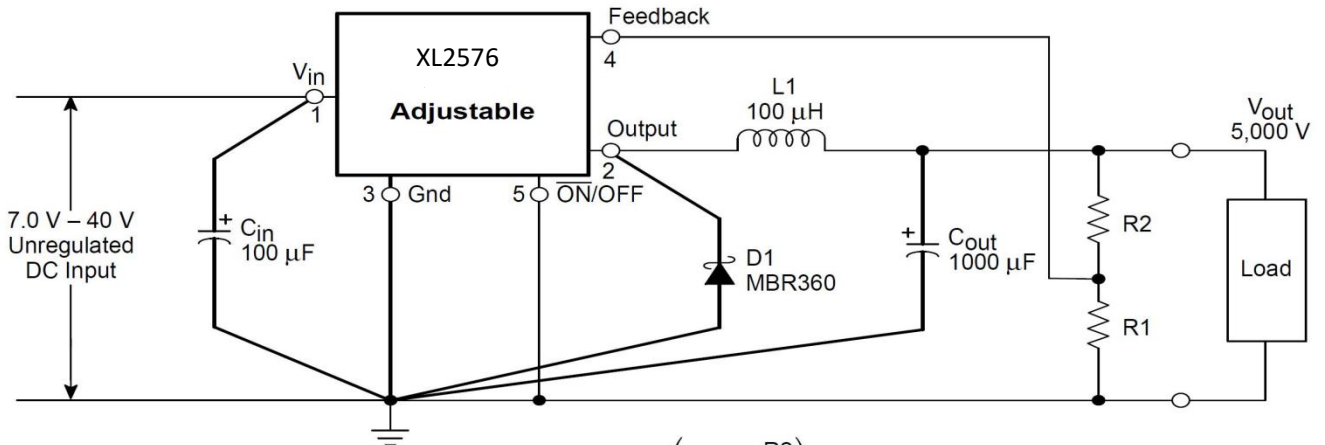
XL2576

Adjustable

Feedback

4

$V_{in}$

1

Output

2

3 Gnd

5 $\overline{ON}$/OFF

L1
100 $\mu$H

$V_{out}$
5,000 V

7.0 V – 40 V
Unregulated
DC Input

+ $C_{in}$
100 $\mu$F

D1
MBR360

+ $C_{out}$
1000 $\mu$F

R2

R1

Load

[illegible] R2 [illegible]